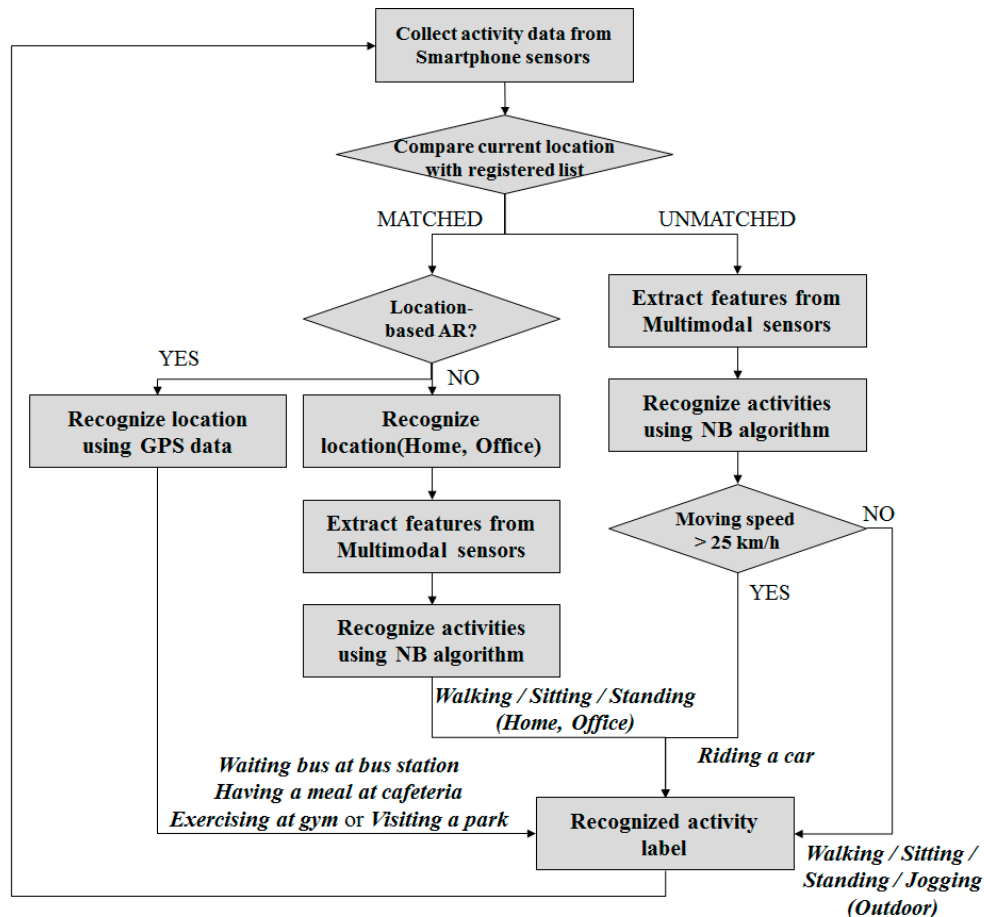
Collect activity data from Smartphone sensors

Compare current location with registered list

MATCHED

UNMATCHED

Location-based AR?

YES

NO

Recognize location using GPS data

Recognize location(Home, Office)

Extract features from Multimodal sensors

Recognize activities using NB algorithm

Extract features from Multimodal sensors

Recognize activities using NB algorithm

Moving speed > 25 km/h

NO

YES

Walking / Sitting / Standing (Home, Office)

Riding a car

Waiting bus at bus station
Having a meal at cafeteria
Exercising at gym or Visiting a park

Recognized activity label

Walking / Sitting / Standing / Jogging (Outdoor)